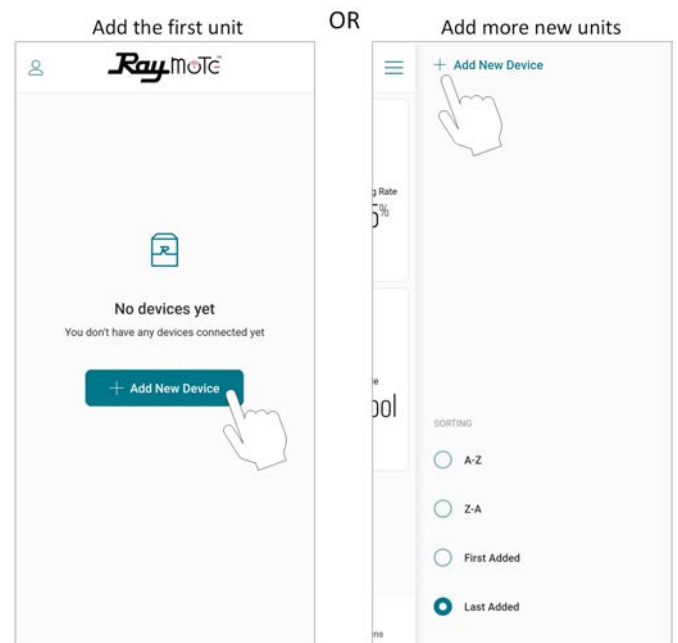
Add the first unit

OR

Add more new units

RayMOTE

No devices yet

You don't have any devices connected yet

+ Add New Device

+ Add New Device

g Rate

5%

e

ool

SORTING

A-Z

Z-A

First Added

Last Added

ns